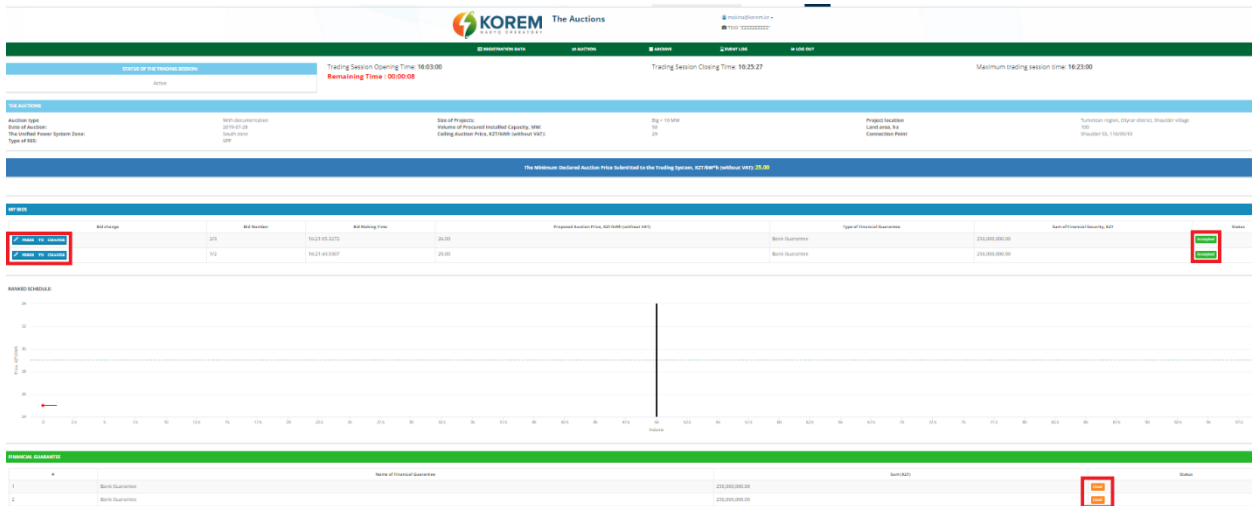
KOREM
The Auctions

REGISTRATION DATA
AUCTION
ARCHIVE
EVENT LOG
LOG OUT

STATUS OF THE TRADING SESSION:
Active

Trading Session Opening Time: 16:03:00
Remaining Time : 00:00:08

Trading Session Closing Time: 16:25:27

Maximum trading session time: 16:23:00

THE AUCTIONS

Auction type: With documentation
Date of Auction: 2019-07-29
The Unified Power System Zone: South zone
Type of RES: SPP

Size of Projects: Big > 10 MW
Volume of Procured Installed Capacity, MW: 50
Ceiling Auction Price, KZT/kWh (without VAT): 29

Project location: Turkestan region, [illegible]
Land area, ha: 100
Connection Point: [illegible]

The Minimum Declared Auction Price Submitted to the Trading System, KZT/kW*h (without VAT): 25.00

MY BIDS

| Bid change | Bid Number | Bid Making Time | Proposed Auction Price, KZT/kWh (without VAT) | Type of Financial Guarantee | Sum of Financial Security, KZT | Status |
|---|---|---|---|---|---|---|
| MAKE TO CHANGE | 2/3 | 16:21:05.3272 | 26.00 | Bank Guarantee | 250,000,000.00 | Accepted |
| MAKE TO CHANGE | 1/2 | 16:21:43.5567 | 25.00 | Bank Guarantee | 250,000,000.00 | Accepted |

RANKED SCHEDULE

FINANCIAL GUARANTEE

| # | Name of Financial Guarantee | Sum (KZT) | Status |
|---|---|---|---|
| 1 | Bank Guarantee | 250,000,000.00 | Used |
| 2 | Bank Guarantee | 250,000,000.00 | Used |